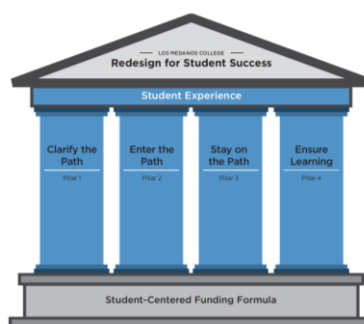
LOS MEDANOS COLLEGE
Redesign for Student Success

Student Experience

Clarify the Path
Pillar 1

Enter the Path
Pillar 2

Stay on the Path
Pillar 3

Ensure Learning
Pillar 4

Student-Centered Funding Formula